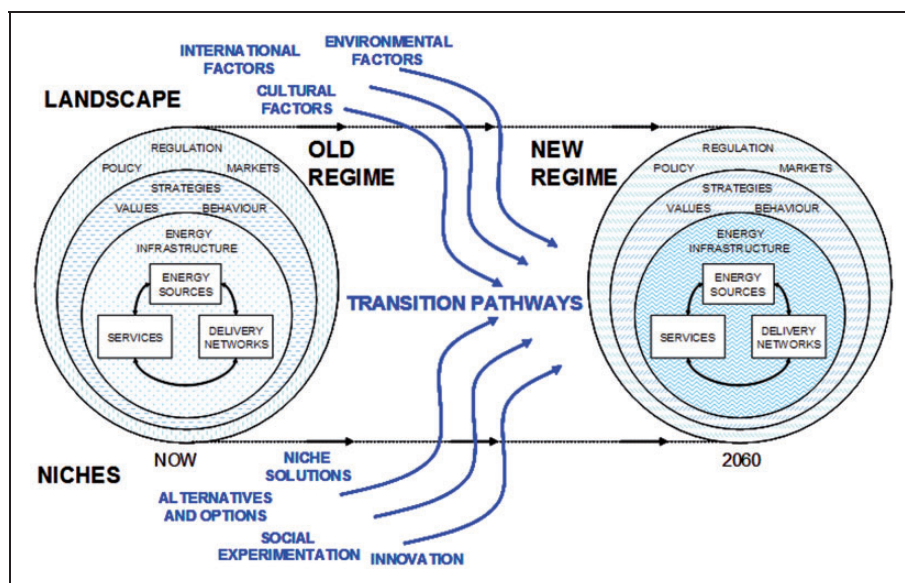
INTERNATIONAL FACTORS

ENVIRONMENTAL FACTORS

LANDSCAPE

CULTURAL FACTORS

OLD REGIME

NEW REGIME

REGULATION
POLICY
MARKETS
STRATEGIES
VALUES
BEHAVIOUR
ENERGY INFRASTRUCTURE
ENERGY SOURCES
SERVICES
DELIVERY NETWORKS

TRANSITION PATHWAYS

REGULATION
POLICY
MARKETS
STRATEGIES
VALUES
BEHAVIOUR
ENERGY INFRASTRUCTURE
ENERGY SOURCES
SERVICES
DELIVERY NETWORKS

NICHES

NOW

NICHE SOLUTIONS

2060

ALTERNATIVES AND OPTIONS

SOCIAL EXPERIMENTATION

INNOVATION